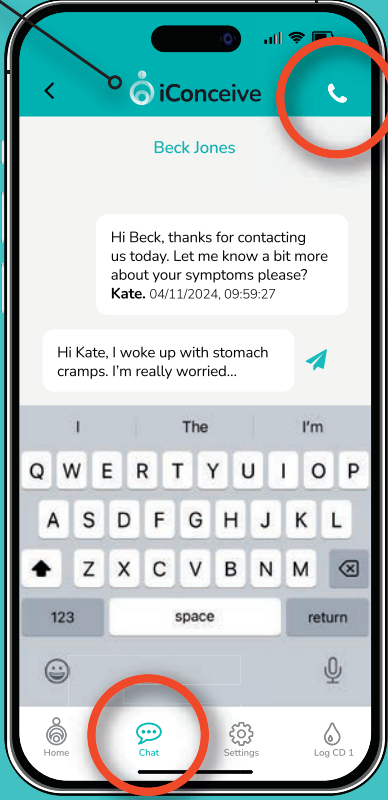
iConceive

Beck Jones

Hi Beck, thanks for contacting us today. Let me know a bit more about your symptoms please? **Kate.** 04/11/2024, 09:59:27

Hi Kate, I woke up with stomach cramps. I'm really worried...

I The I'm

Q W E R T Y U I O P
A S D F G H J K L
Z X C V B N M

123 space return

Home Chat Settings Log CD 1